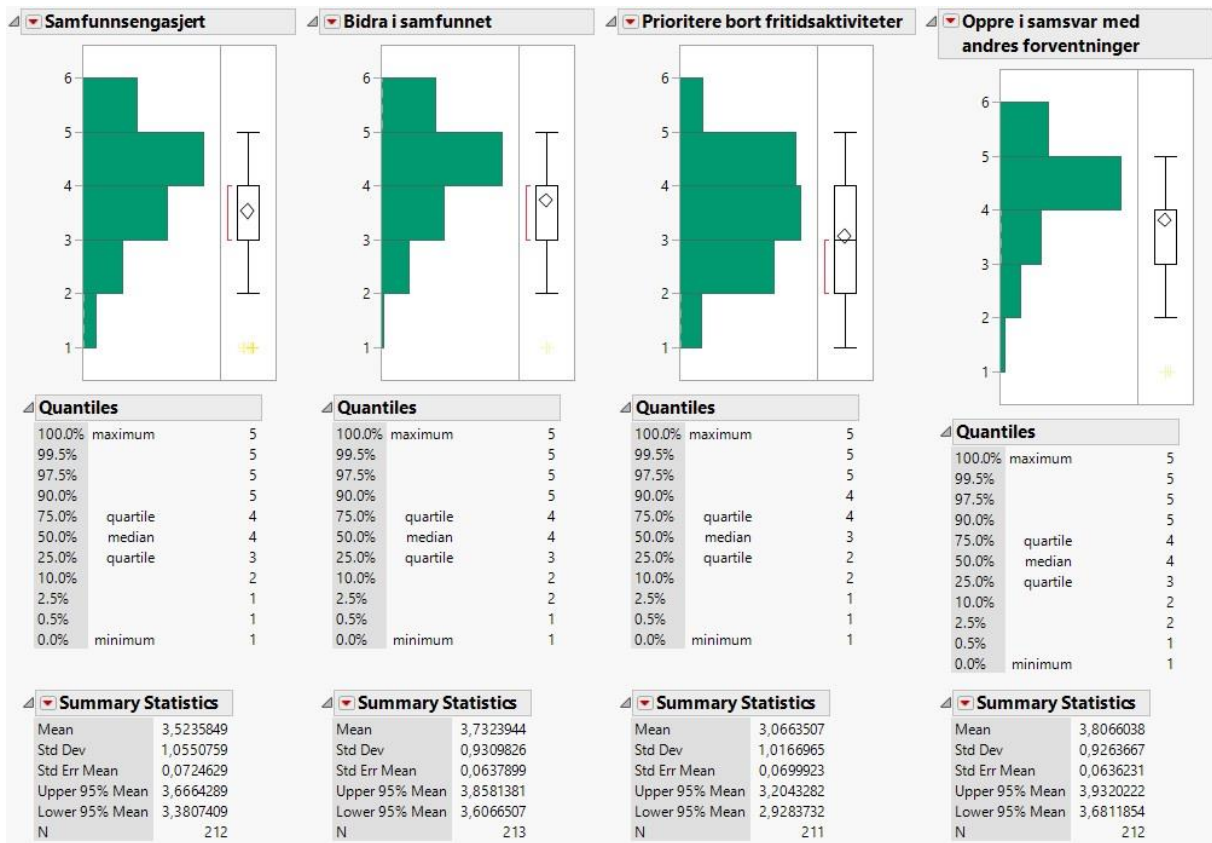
Samfunnsengasjert

6
5
4
3
2
1

Quantiles

| | | |
|---|---|---|
| 100.0% | maximum | 5 |
| 99.5% | | 5 |
| 97.5% | | 5 |
| 90.0% | | 5 |
| 75.0% | quartile | 4 |
| 50.0% | median | 4 |
| 25.0% | quartile | 3 |
| 10.0% | | 2 |
| 2.5% | | 1 |
| 0.5% | | 1 |
| 0.0% | minimum | 1 |

Summary Statistics

| | |
|---|---|
| Mean | 3,5235849 |
| Std Dev | 1,0550759 |
| Std Err Mean | 0,0724629 |
| Upper 95% Mean | 3,6664289 |
| Lower 95% Mean | 3,3807409 |
| N | 212 |

Bidra i samfunnet

6
5
4
3
2
1

Quantiles

| | | |
|---|---|---|
| 100.0% | maximum | 5 |
| 99.5% | | 5 |
| 97.5% | | 5 |
| 90.0% | | 5 |
| 75.0% | quartile | 4 |
| 50.0% | median | 4 |
| 25.0% | quartile | 3 |
| 10.0% | | 2 |
| 2.5% | | 2 |
| 0.5% | | 1 |
| 0.0% | minimum | 1 |

Summary Statistics

| | |
|---|---|
| Mean | 3,7323944 |
| Std Dev | 0,9309826 |
| Std Err Mean | 0,0637899 |
| Upper 95% Mean | 3,8581381 |
| Lower 95% Mean | 3,6066507 |
| N | 213 |

Prioritere bort fritidsaktiviteter

6
5
4
3
2
1

Quantiles

| | | |
|---|---|---|
| 100.0% | maximum | 5 |
| 99.5% | | 5 |
| 97.5% | | 5 |
| 90.0% | | 4 |
| 75.0% | quartile | 4 |
| 50.0% | median | 3 |
| 25.0% | quartile | 2 |
| 10.0% | | 2 |
| 2.5% | | 1 |
| 0.5% | | 1 |
| 0.0% | minimum | 1 |

Summary Statistics

| | |
|---|---|
| Mean | 3,0663507 |
| Std Dev | 1,0166965 |
| Std Err Mean | 0,0699923 |
| Upper 95% Mean | 3,2043282 |
| Lower 95% Mean | 2,9283732 |
| N | 211 |

Oppre i samsvar med andres forventninger

6
5
4
3
2
1

Quantiles

| | | |
|---|---|---|
| 100.0% | maximum | 5 |
| 99.5% | | 5 |
| 97.5% | | 5 |
| 90.0% | | 5 |
| 75.0% | quartile | 4 |
| 50.0% | median | 4 |
| 25.0% | quartile | 3 |
| 10.0% | | 2 |
| 2.5% | | 2 |
| 0.5% | | 1 |
| 0.0% | minimum | 1 |

Summary Statistics

| | |
|---|---|
| Mean | 3,8066038 |
| Std Dev | 0,9263667 |
| Std Err Mean | 0,0636231 |
| Upper 95% Mean | 3,9320222 |
| Lower 95% Mean | 3,6811854 |
| N | 212 |